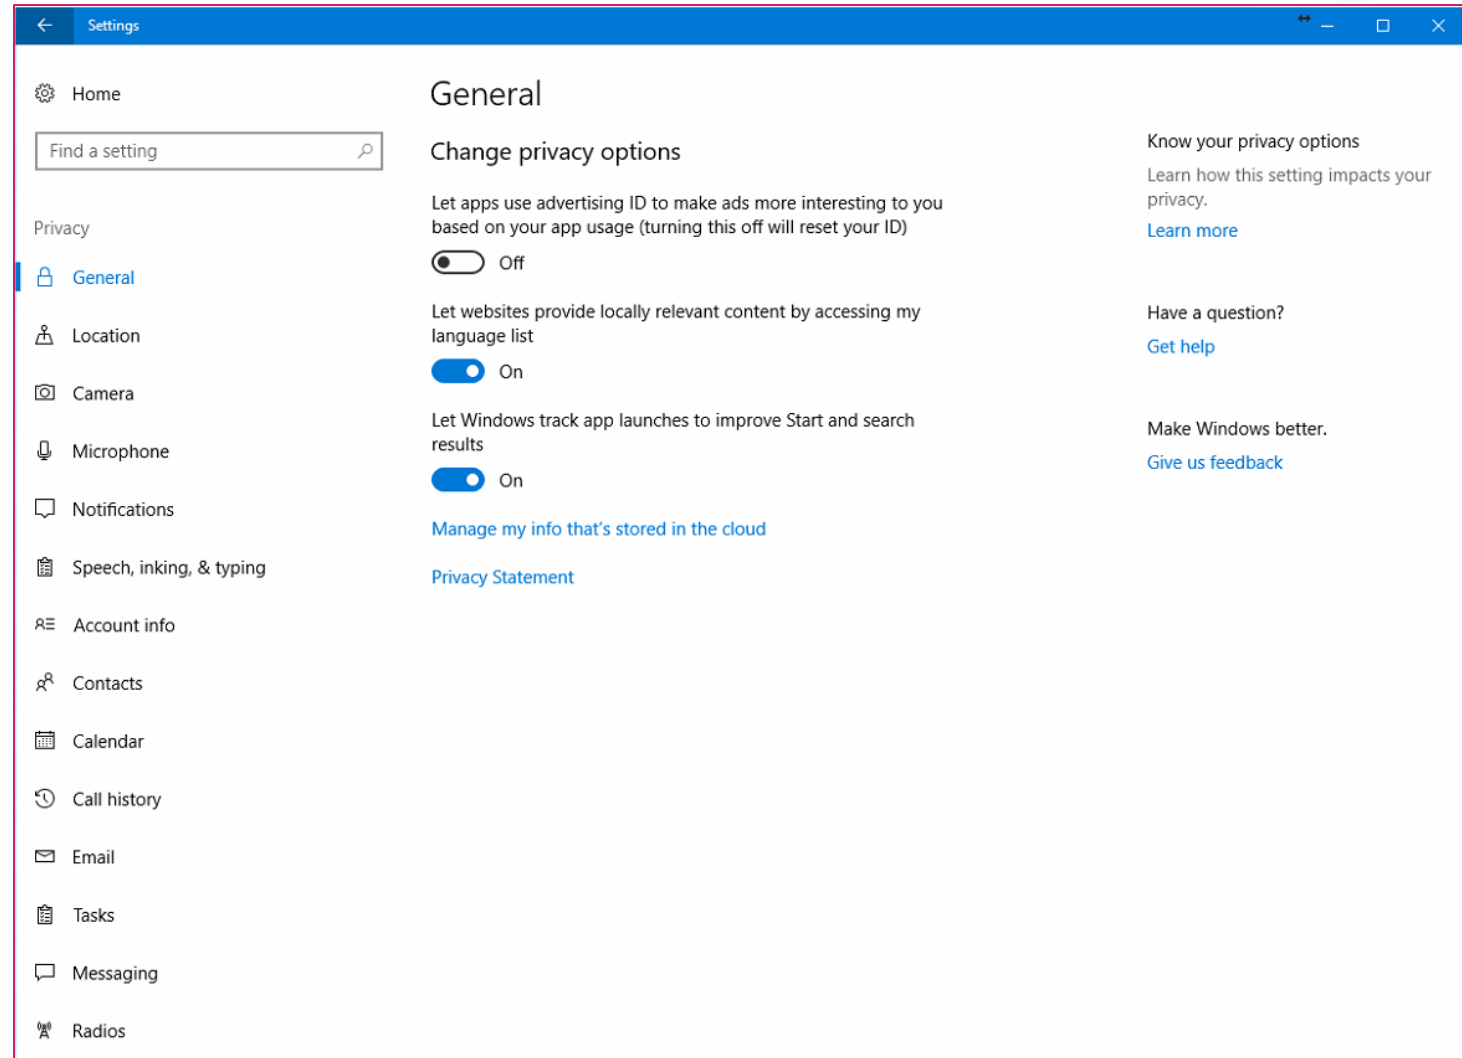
Settings

Home

Find a setting

Privacy

General

Location

Camera

Microphone

Notifications

Speech, inking, & typing

Account info

Contacts

Calendar

Call history

Email

Tasks

Messaging

Radios

General

Change privacy options

Let apps use advertising ID to make ads more interesting to you based on your app usage (turning this off will reset your ID)

Off

Let websites provide locally relevant content by accessing my language list

On

Let Windows track app launches to improve Start and search results

On

Manage my info that's stored in the cloud

Privacy Statement

Know your privacy options

Learn how this setting impacts your privacy.

Learn more

Have a question?

Get help

Make Windows better.

Give us feedback